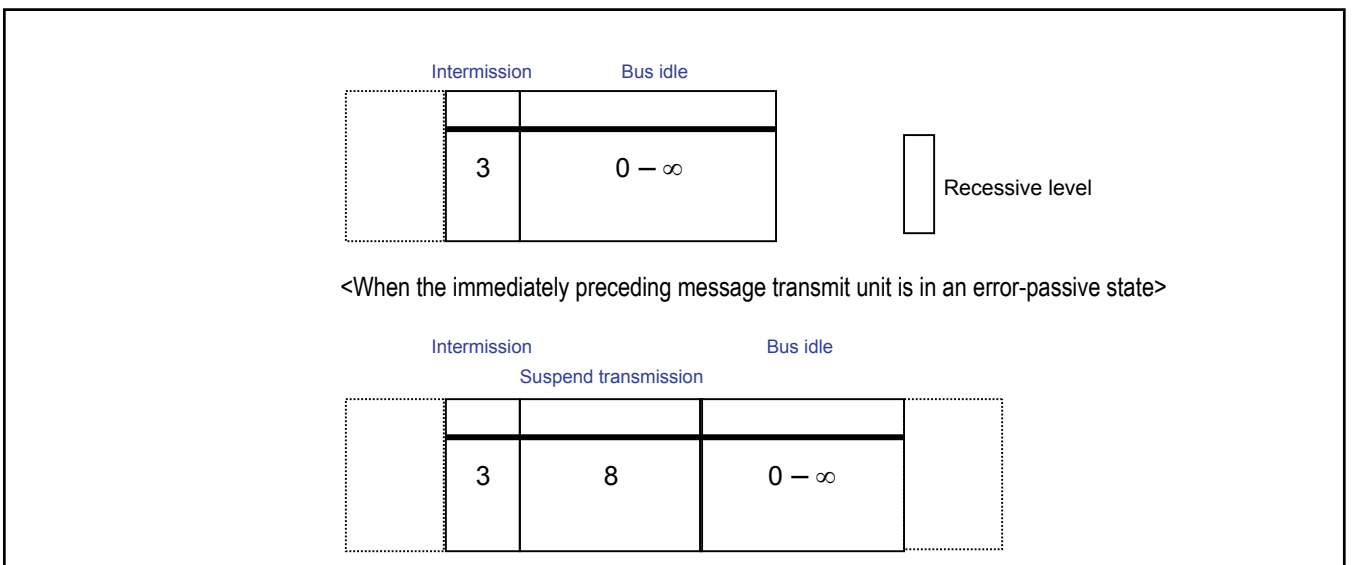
Intermission

Bus idle

3

$0 - \infty$

Recessive level

<When the immediately preceding message transmit unit is in an error-passive state>

Intermission

Bus idle

Suspend transmission

3

8

$0 - \infty$